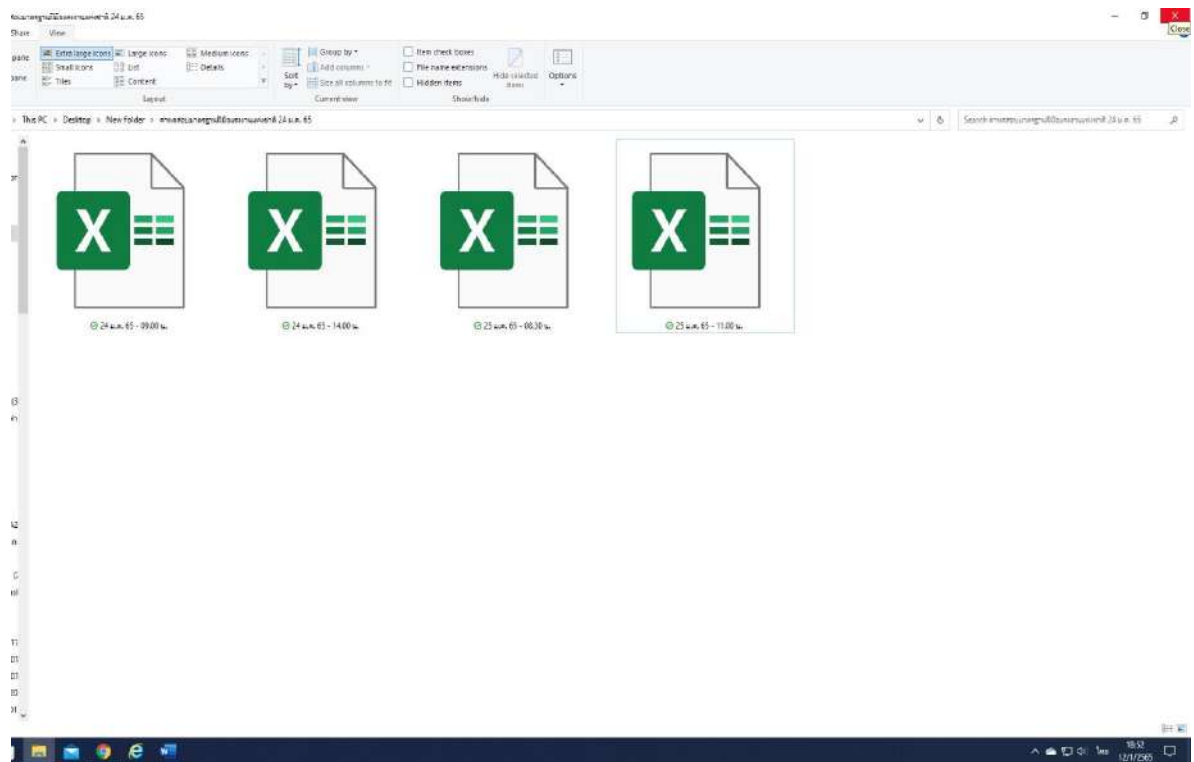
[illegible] 24 ม.ค. 65

Share View

Close

pane
pane

Extra large icons
Large icons
Medium icons
Small icons
List
Details
Tiles
Content

Layout

Sort by

Group by
Add columns
Size all columns to fit

Current view

Item check boxes
File name extensions
Hidden items

Hide selected items

Show/hide

Options

This PC > Desktop > New folder > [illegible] 24 ม.ค. 65

Search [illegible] 24 ม.ค. 65

24 ม.ค. 65 - 09.00 น.

24 ม.ค. 65 - 14.00 น.

25 ม.ค. 65 - 08.30 น.

25 ม.ค. 65 - 11.00 น.

ไทย
18:52
12/1/2565